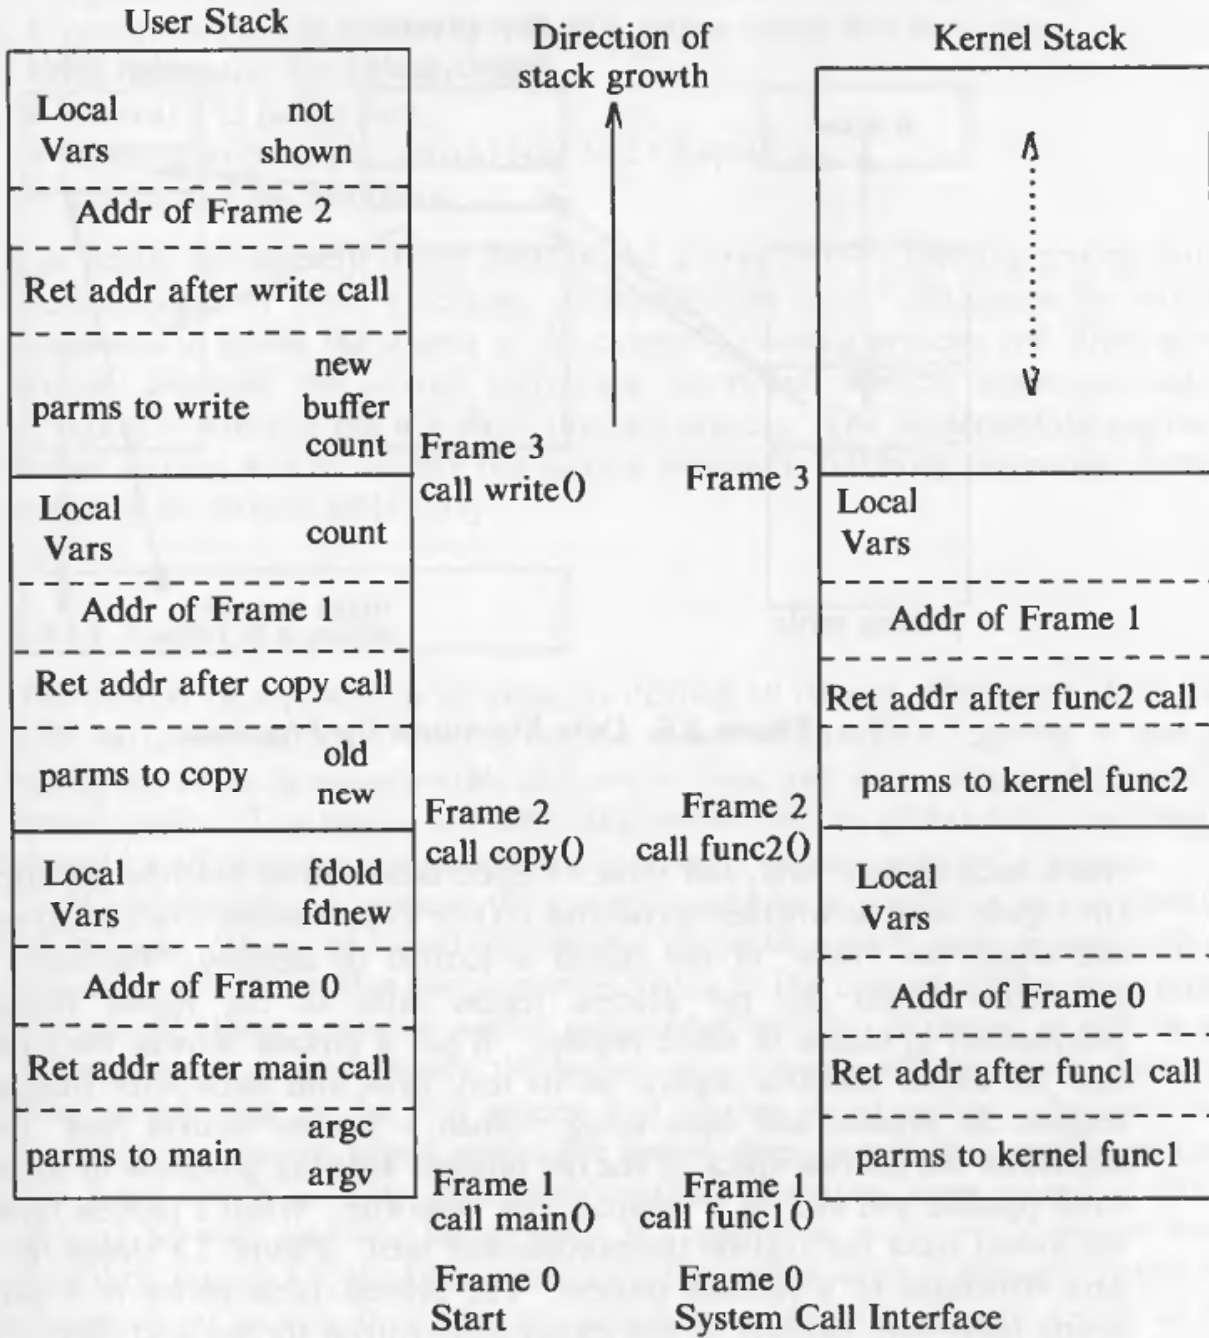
User Stack

Direction of stack growth

Kernel Stack

| User Stack | |
|---|---|
| Local Vars | not shown |
| Addr of Frame 2 | |
| Ret addr after write call | |
| parms to write | new buffer count |
| Local Vars | count |
| Addr of Frame 1 | |
| Ret addr after copy call | |
| parms to copy | old new |
| Local Vars | fdold fdnew |
| Addr of Frame 0 | |
| Ret addr after main call | |
| parms to main | argc argv |

Frame 3 call write()

Frame 2 call copy()

Frame 1 call main()

Frame 0 Start

Frame 3

Frame 2 call func2()

Frame 1 call func1()

Frame 0 System Call Interface

| Kernel Stack |
|---|
| Local Vars |
| Addr of Frame 1 |
| Ret addr after func2 call |
| parms to kernel func2 |
| Local Vars |
| Addr of Frame 0 |
| Ret addr after func1 call |
| parms to kernel func1 |